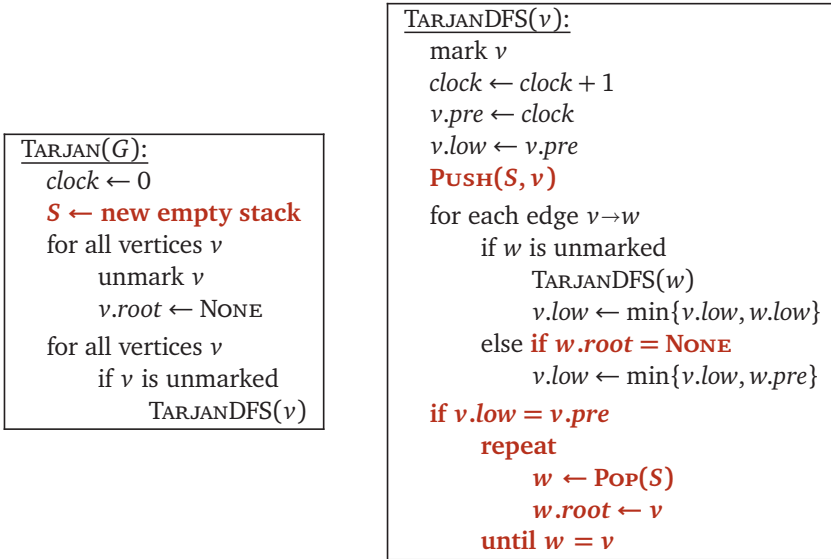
TARJAN($G$):
$clock \leftarrow 0$
$S \leftarrow$ new empty stack
for all vertices $v$
unmark $v$
$v.root \leftarrow$ NONE
for all vertices $v$
if $v$ is unmarked
TARJANDFS($v$)

TARJANDFS($v$):
mark $v$
$clock \leftarrow clock + 1$
$v.pre \leftarrow clock$
$v.low \leftarrow v.pre$
PUSH($S, v$)
for each edge $v \rightarrow w$
if $w$ is unmarked
TARJANDFS($w$)
$v.low \leftarrow \min\{v.low, w.low\}$
else if $w.root =$ NONE
$v.low \leftarrow \min\{v.low, w.pre\}$
if $v.low = v.pre$
repeat
$w \leftarrow$ POP($S$)
$w.root \leftarrow v$
until $w = v$